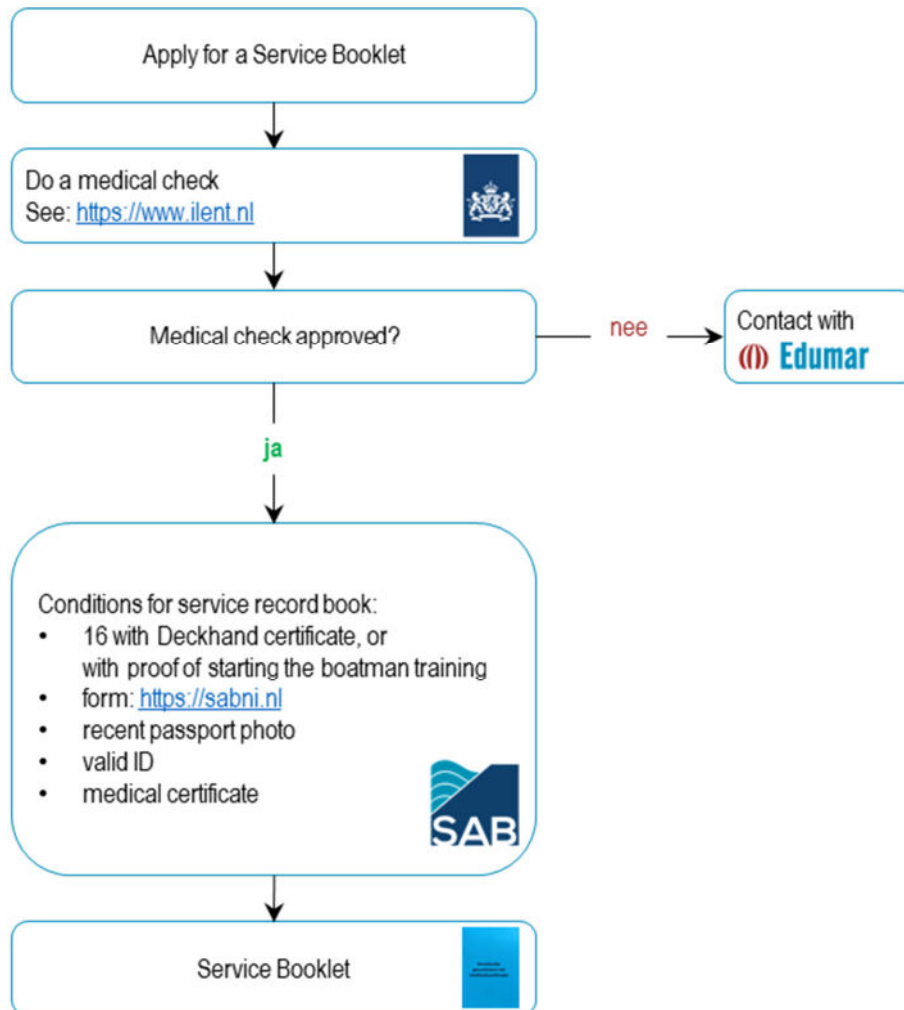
Apply for a Service Booklet

Do a medical check
See: https://www.ilent.nl

Medical check approved?

nee

Contact with
Edumar

ja

Conditions for service record book:
- 16 with Deckhand certificate, or with proof of starting the boatman training
- form: https://sabni.nl
- recent passport photo
- valid ID
- medical certificate

SAB

Service Booklet

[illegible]